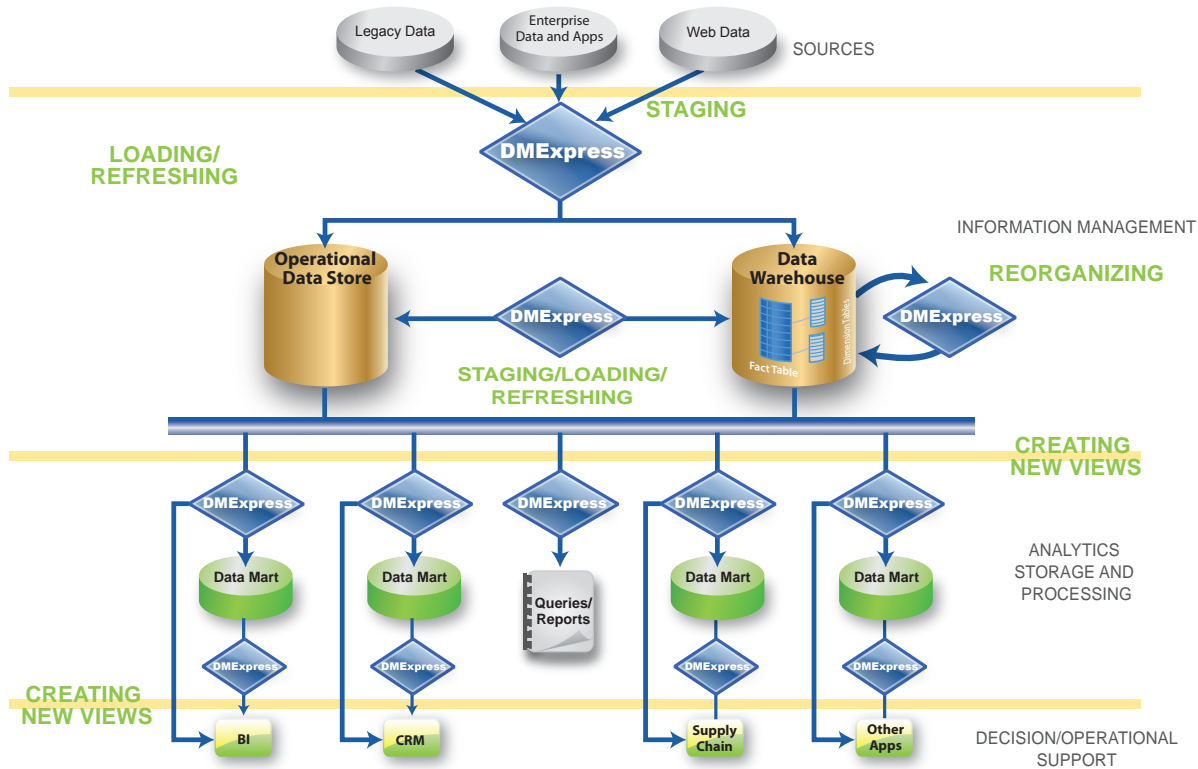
Legacy Data

Enterprise Data and Apps

Web Data

SOURCES

STAGING

DMExpress

LOADING/ REFRESHING

INFORMATION MANAGEMENT

Operational Data Store

Data Warehouse

REORGANIZING

DMExpress

DMExpress

Dimension Tables

Fact Table

STAGING/LOADING/ REFRESHING

CREATING NEW VIEWS

DMExpress

DMExpress

DMExpress

DMExpress

DMExpress

Data Mart

Data Mart

Queries/ Reports

Data Mart

Data Mart

ANALYTICS STORAGE AND PROCESSING

DMExpress

DMExpress

DMExpress

DMExpress

CREATING NEW VIEWS

BI

CRM

Supply Chain

Other Apps

DECISION/OPERATIONAL SUPPORT